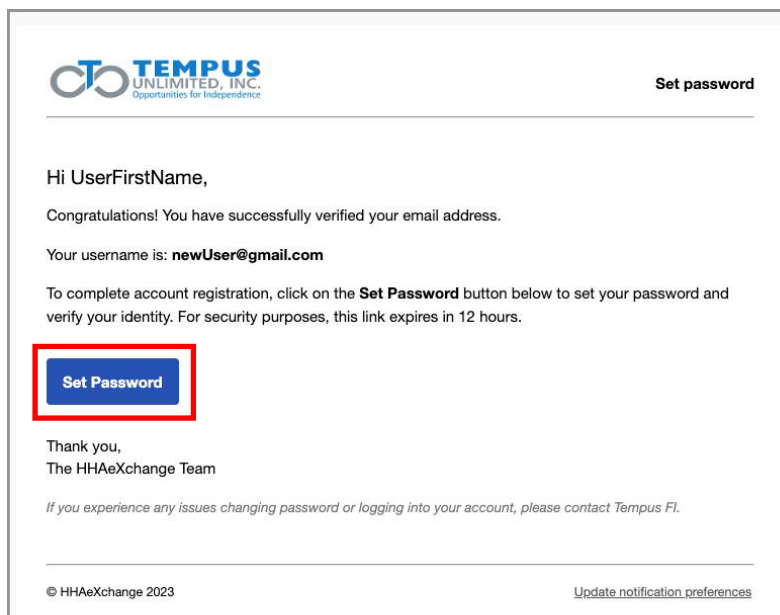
TEMPUS UNLIMITED, INC. Opportunities for Independence

Set password

Hi UserFirstName,

Congratulations! You have successfully verified your email address.

Your username is: **newUser@gmail.com**

To complete account registration, click on the **Set Password** button below to set your password and verify your identity. For security purposes, this link expires in 12 hours.

Set Password

Thank you,
The HHAeXchange Team

*If you experience any issues changing password or logging into your account, please contact Tempus FI.*

© HHAeXchange 2023

Update notification preferences